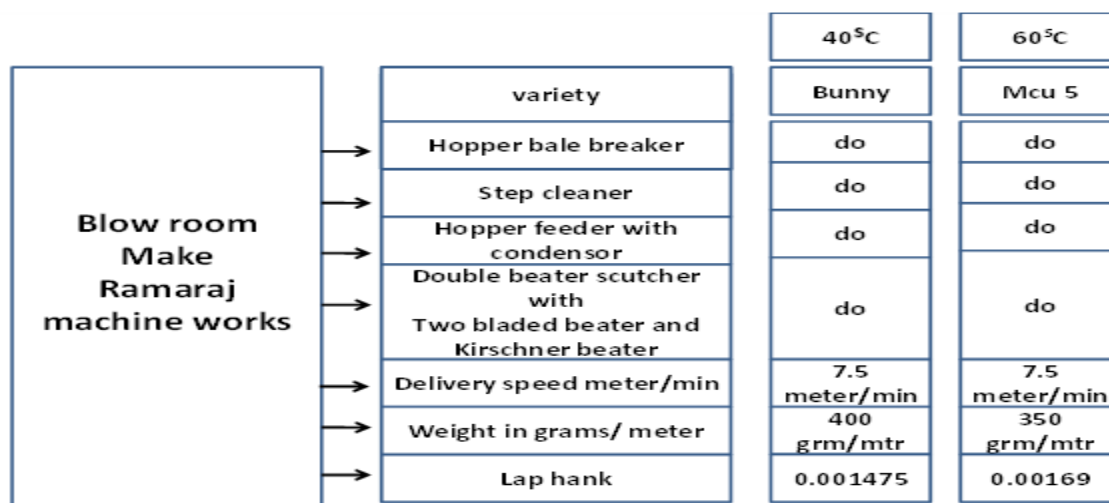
Blow room Make Ramaraj machine works

|  | $40^S$C | $60^S$C |
|---|---|---|
| variety | Bunny | Mcu 5 |
| Hopper bale breaker | do | do |
| Step cleaner | do | do |
| Hopper feeder with condensor | do | do |
| Double beater scutcher with Two bladed beater and Kirschner beater | do | do |
| Delivery speed meter/min | 7.5 meter/min | 7.5 meter/min |
| Weight in grams/ meter | 400 grm/mtr | 350 grm/mtr |
| Lap hank | 0.001475 | 0.00169 |